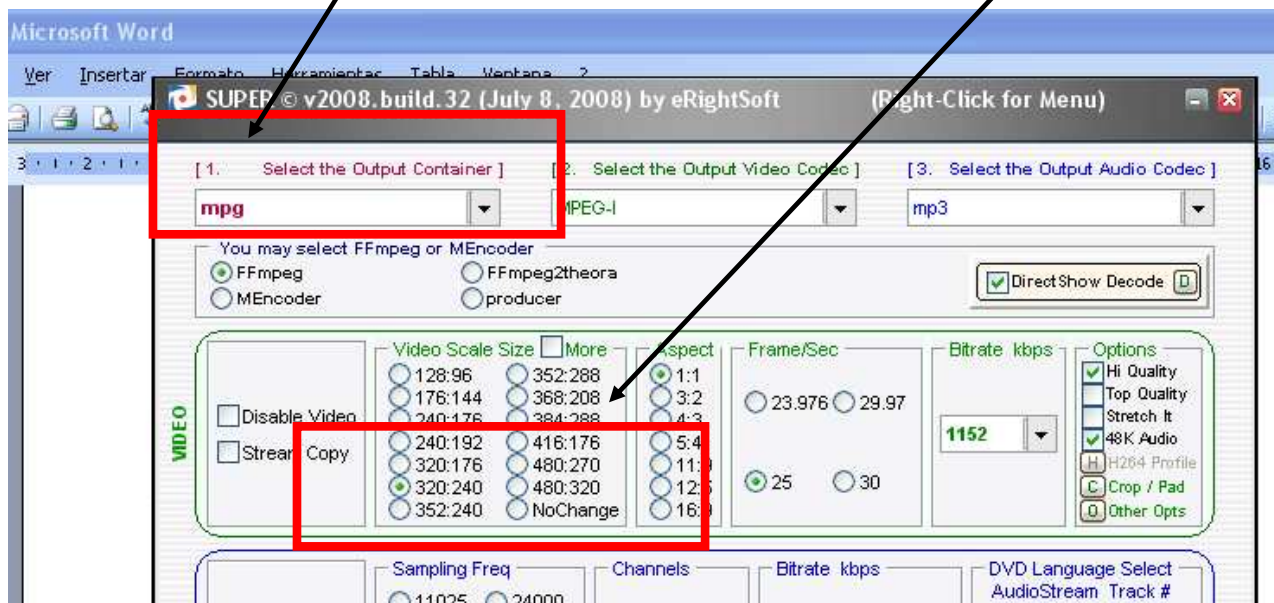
Microsoft Word

Ver Insertar Formato Herramientas Tabla Ventana ?

SUPER © v2008.build.32 (July 8, 2008) by eRightSoft (Right-Click for Menu)

[1. Select the Output Container ]
mpg

[2. Select the Output Video Codec ]
MPEG-I

[3. Select the Output Audio Codec ]
mp3

You may select FFmpeg or MEncoder
FFmpeg
MEncoder
FFmpeg2theora
producer

DirectShow Decode D

VIDEO

Disable Video
Stream Copy

Video Scale Size More
128:96
176:144
240:176
240:192
320:176
320:240
352:240
352:288
368:208
384:288
416:176
480:270
480:320
NoChange

Aspect
1:1
3:2
4:3
5:4
11:9
12:5
16:9

Frame/Sec
23.976
29.97
25
30

Bitrate kbps
1152

Options
Hi Quality
Top Quality
Stretch It
48K Audio
H H264 Profile
C Crop / Pad
O Other Opts

Sampling Freq
11025
24000

Channels

Bitrate kbps

DVD Language Select
AudioStream Track #